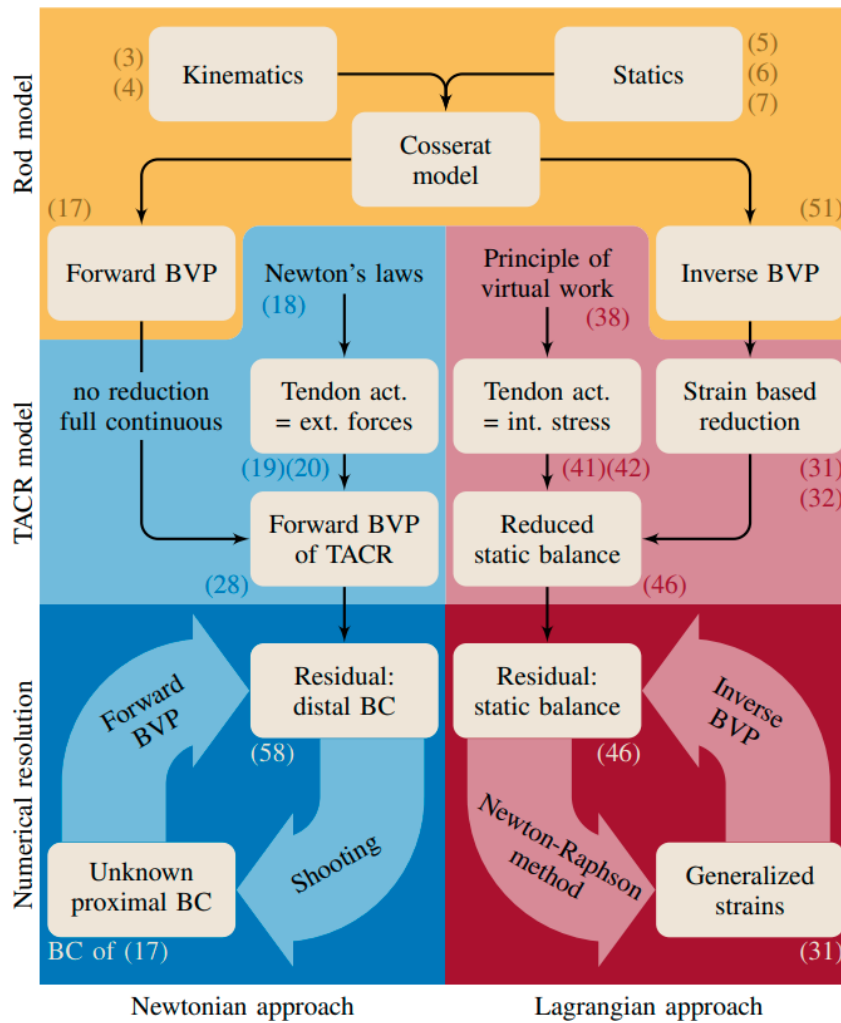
Rod model

(3)
(4)
Kinematics

Statics
(5)
(6)
(7)

Cosserat model

(17)
(51)

Forward BVP

Newton's laws
(18)

Principle of virtual work
(38)

Inverse BVP

TACR model

no reduction full continuous

Tendon act. = ext. forces
(19)(20)

Tendon act. = int. stress
(41)(42)

Strain based reduction
(31)
(32)

Forward BVP of TACR
(28)

Reduced static balance
(46)

Numerical resolution

Forward BVP

Residual: distal BC
(58)

Residual: static balance
(46)

Inverse BVP

Shooting

Newton-Raphson method

Unknown proximal BC
BC of (17)

Generalized strains
(31)

Newtonian approach

Lagrangian approach